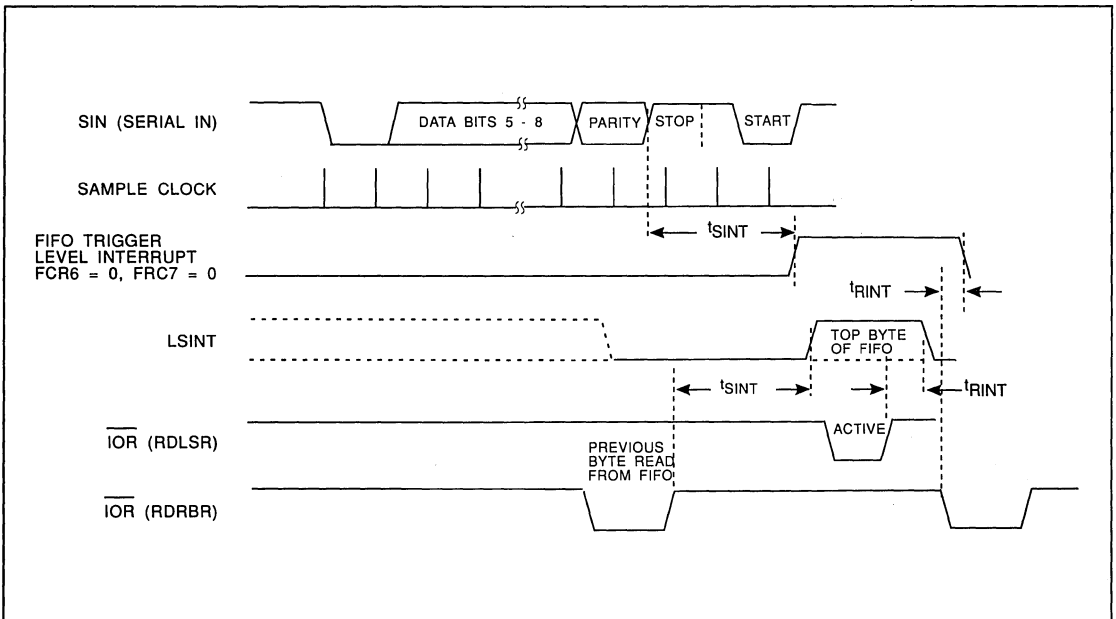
SIN (SERIAL IN)

DATA BITS 5 - 8

PARITY

STOP

START

SAMPLE CLOCK

FIFO TRIGGER LEVEL INTERRUPT FCR6 = 0, FRC7 = 0

$t_{SINT}$

$t_{RINT}$

LSINT

TOP BYTE OF FIFO

$t_{SINT}$

$t_{RINT}$

$\overline{IOR}$ (RDLSR)

ACTIVE

PREVIOUS BYTE READ FROM FIFO

$\overline{IOR}$ (RDRBR)